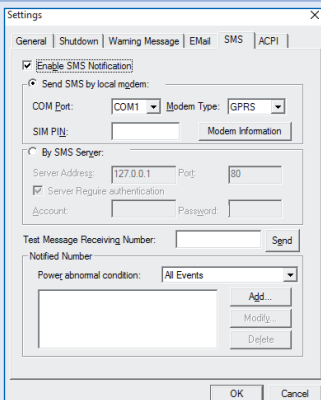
Settings

General | Shutdown | Warning Message | EMail | SMS | ACPI

Enable SMS Notification

Send SMS by local modem:

COM Port: COM1 Modem Type: GPRS

SIM PIN: Modem Information

By SMS Server:

Server Address: 127.0.0.1 Port: 80

Server Require authentication

Account: Password:

Test Message Receiving Number: Send

Notified Number

Power abnormal condition: All Events

Add...

Modify...

Delete

OK Cancel